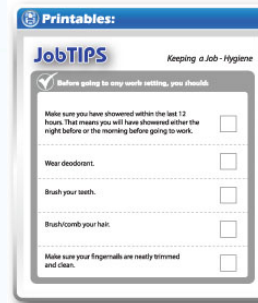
Printables:

JobTIPS

Keeping a Job - Hygiene

Before going to any work setting, you should:

Make sure you have showered within the last 12 hours. That means you will have showered either the night before or the morning before going to work.

Wear deodorant.

Brush your teeth.

Brush/comb your hair.

Make sure your fingernails are neatly trimmed and clean.